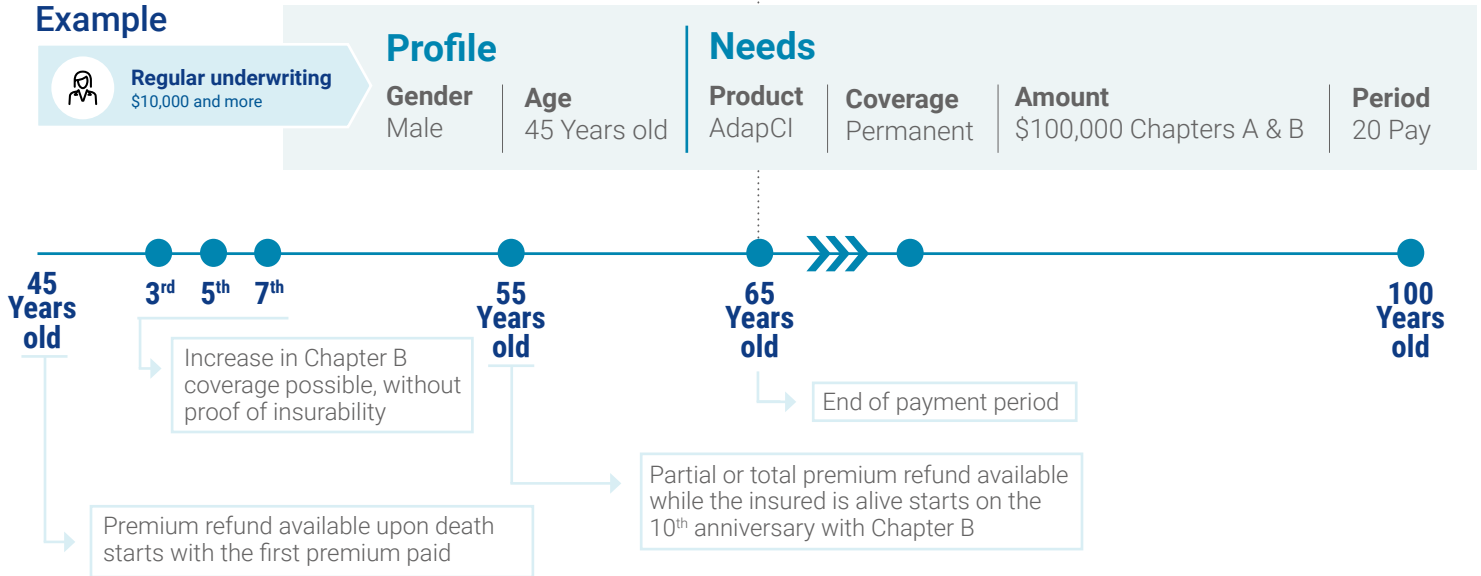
Example

Regular underwriting
$10,000 and more

Profile

| Gender | Age |
|---|---|
| Male | 45 Years old |

Needs

| Product | Coverage | Amount | Period |
|---|---|---|---|
| AdapCI | Permanent | $100,000 Chapters A & B | 20 Pay |

45 Years old

3$^{rd}$ 5$^{th}$ 7$^{th}$

55 Years old

65 Years old

100 Years old

Increase in Chapter B coverage possible, without proof of insurability

End of payment period

Partial or total premium refund available while the insured is alive starts on the 10$^{th}$ anniversary with Chapter B

Premium refund available upon death starts with the first premium paid